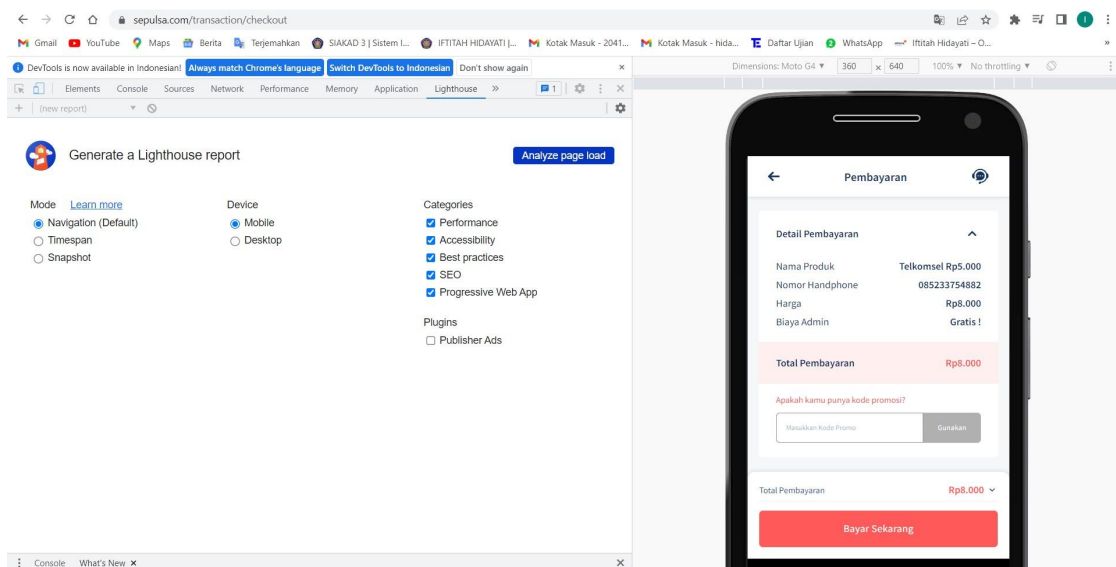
sepulsa.com/transaction/checkout

Gmail YouTube Maps Berita Terjemahkan SIAKAD 3 | Sistem I... IFTITAH HIDAYATI |... Kotak Masuk - 2041... Kotak Masuk - hida... Daftar Ujian WhatsApp Iftitah Hidayati – O...

DevTools is now available in Indonesian! Always match Chrome's language Switch DevTools to Indonesian Don't show again

Elements Console Sources Network Performance Memory Application Lighthouse » 1

(new report)

Generate a Lighthouse report

Analyze page load

Mode Learn more
Navigation (Default)
Timespan
Snapshot

Device
Mobile
Desktop

Categories
Performance
Accessibility
Best practices
SEO
Progressive Web App

Plugins
Publisher Ads

Console What's New ×

Dimensions: Moto G4 ▾ 360 × 640 100% ▾ No throttling ▾

Pembayaran

Detail Pembayaran

| Nama Produk | Telkomsel Rp5.000 |
|---|---|
| Nomor Handphone | 085233754882 |
| Harga | Rp8.000 |
| Biaya Admin | Gratis ! |

Total Pembayaran Rp8.000

Apakah kamu punya kode promosi?

Masukkan Kode Promo Gunakan

Total Pembayaran Rp8.000

Bayar Sekarang